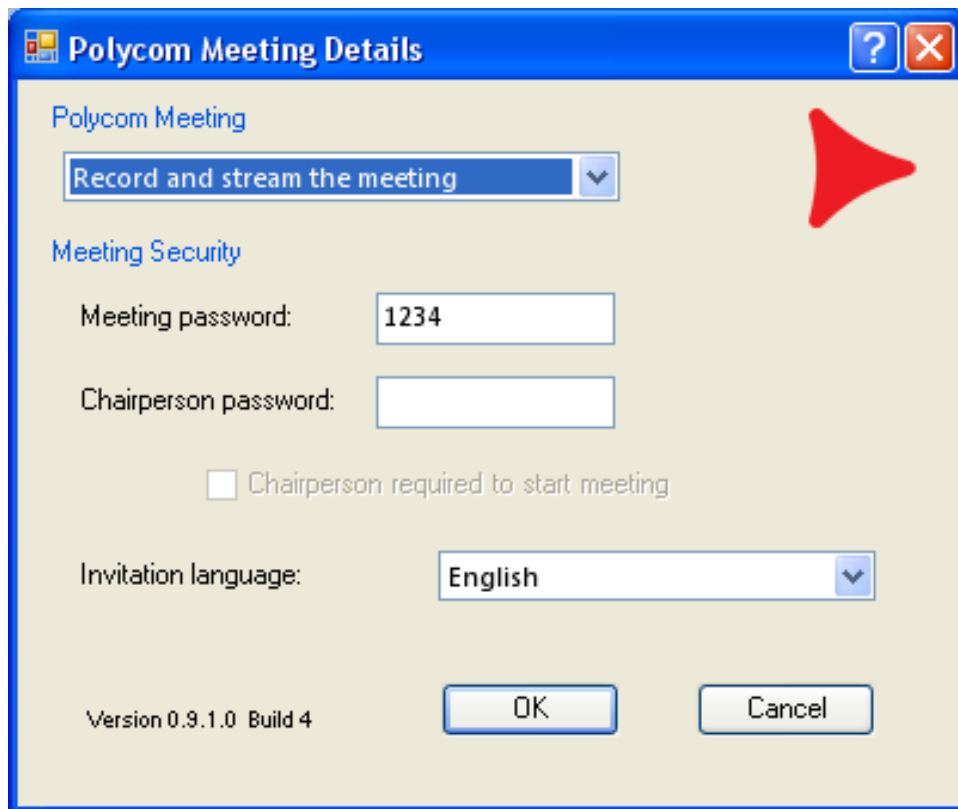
Polycom Meeting Details

?

Polycom Meeting

Record and stream the meeting

Meeting Security

Meeting password: 1234

Chairperson password:

Chairperson required to start meeting

Invitation language: English

Version 0.9.1.0 Build 4

OK

Cancel